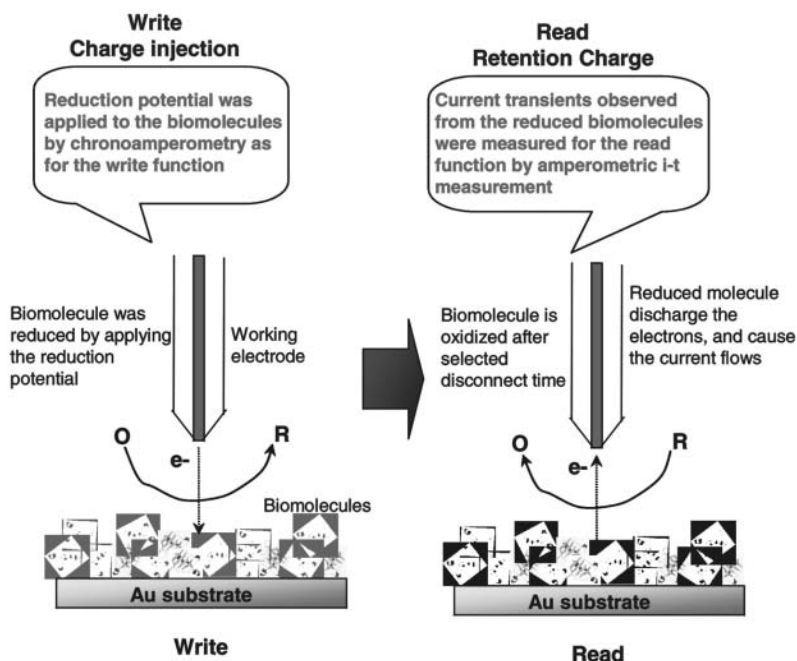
Write
Charge injection

Reduction potential was applied to the biomolecules by chronoamperometry as for the write function

Biomolecule was reduced by applying the reduction potential

Working electrode

O

e-

R

Biomolecules

Au substrate

Write

Read
Retention Charge

Current transients observed from the reduced biomolecules were measured for the read function by amperometric i-t measurement

Biomolecule is oxidized after selected disconnect time

Reduced molecule discharge the electrons, and cause the current flows

O

e-

R

Au substrate

Read